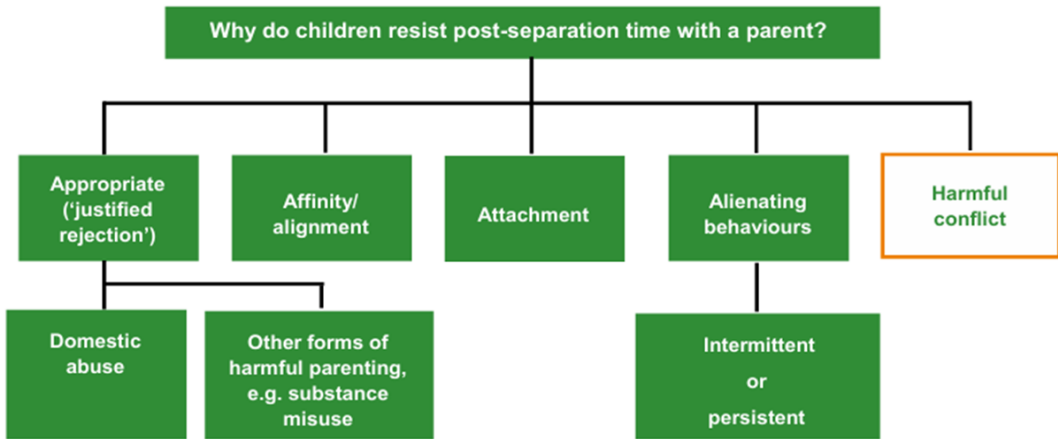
Why do children resist post-separation time with a parent?

Appropriate ('justified rejection')

Affinity/ alignment

Attachment

Alienating behaviours

Harmful conflict

Domestic abuse

Other forms of harmful parenting, e.g. substance misuse

Intermittent

or

persistent